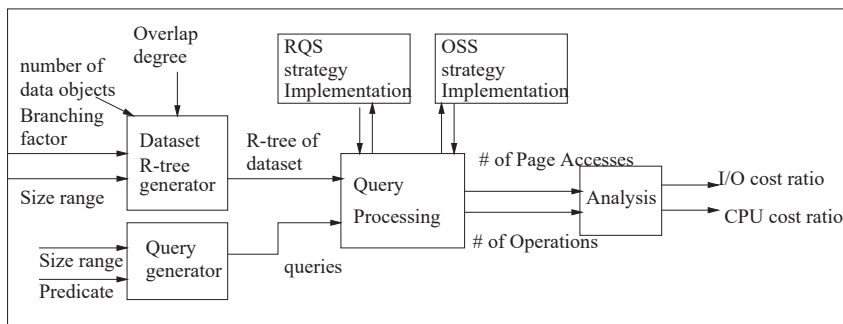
Overlap degree

number of data objects

Branching factor

Size range

Dataset R-tree generator

RQS strategy Implementation

OSS strategy Implementation

R-tree of dataset

Query Processing

# of Page Accesses

# of Operations

Analysis

I/O cost ratio

CPU cost ratio

Size range

Predicate

Query generator

queries